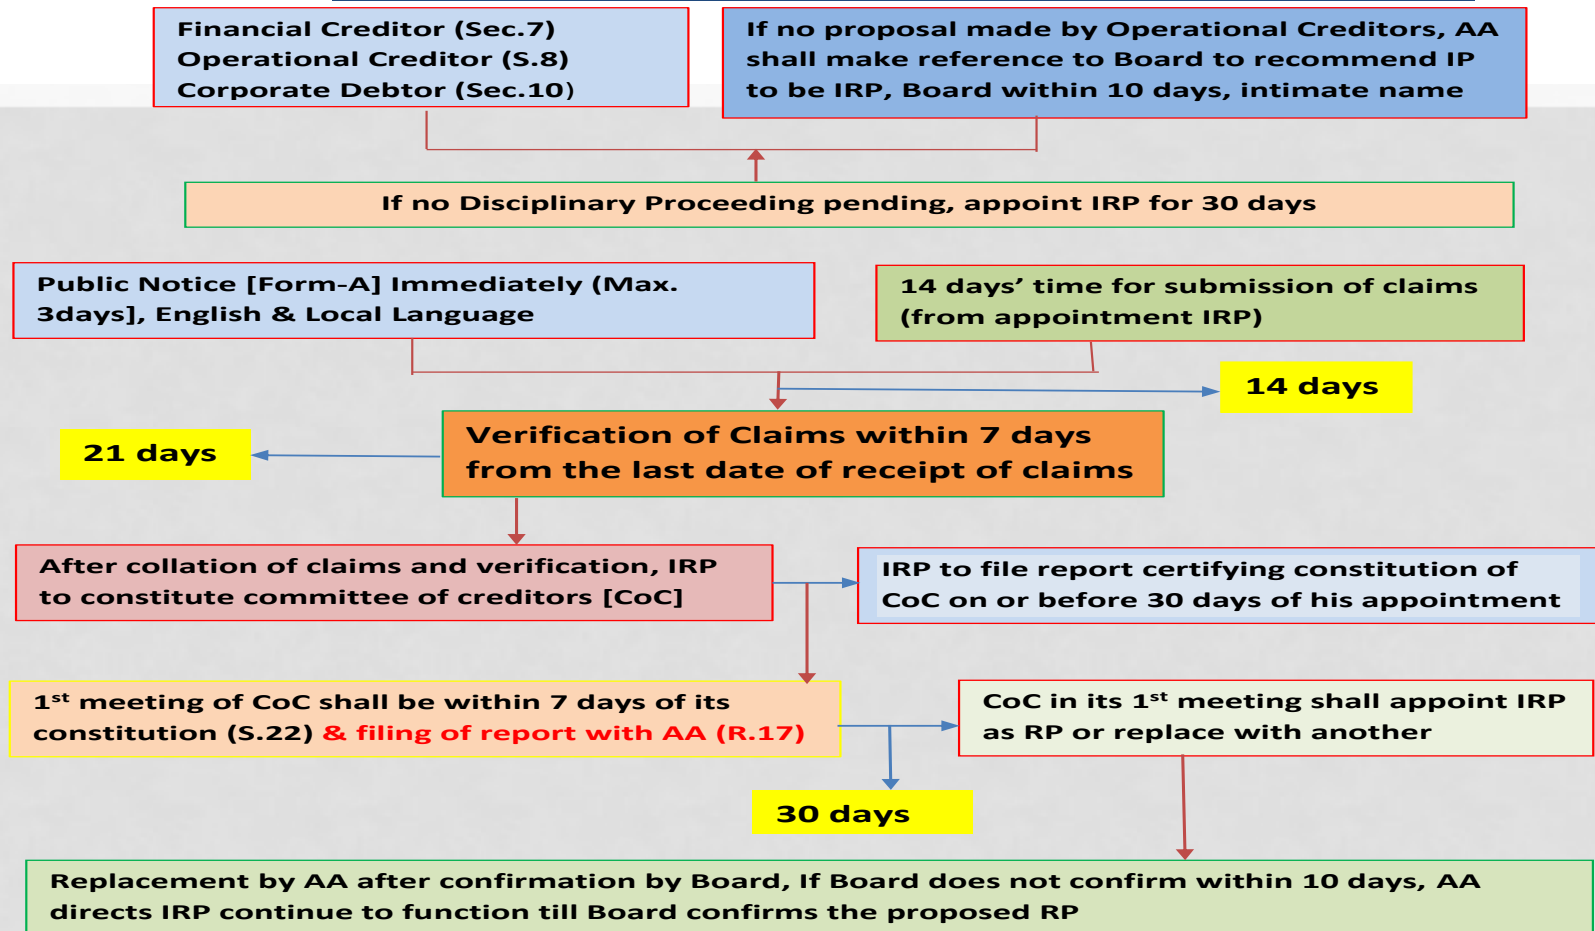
Financial Creditor (Sec.7)
Operational Creditor (S.8)
Corporate Debtor (Sec.10)

If no proposal made by Operational Creditors, AA shall make reference to Board to recommend IP to be IRP, Board within 10 days, intimate name

If no Disciplinary Proceeding pending, appoint IRP for 30 days

Public Notice [Form-A] Immediately (Max. 3days], English & Local Language

14 days' time for submission of claims (from appointment IRP)

14 days

21 days

Verification of Claims within 7 days from the last date of receipt of claims

After collation of claims and verification, IRP to constitute committee of creditors [CoC]

IRP to file report certifying constitution of CoC on or before 30 days of his appointment

1$^{st}$ meeting of CoC shall be within 7 days of its constitution (S.22) & filing of report with AA (R.17)

CoC in its 1$^{st}$ meeting shall appoint IRP as RP or replace with another

30 days

Replacement by AA after confirmation by Board, If Board does not confirm within 10 days, AA directs IRP continue to function till Board confirms the proposed RP